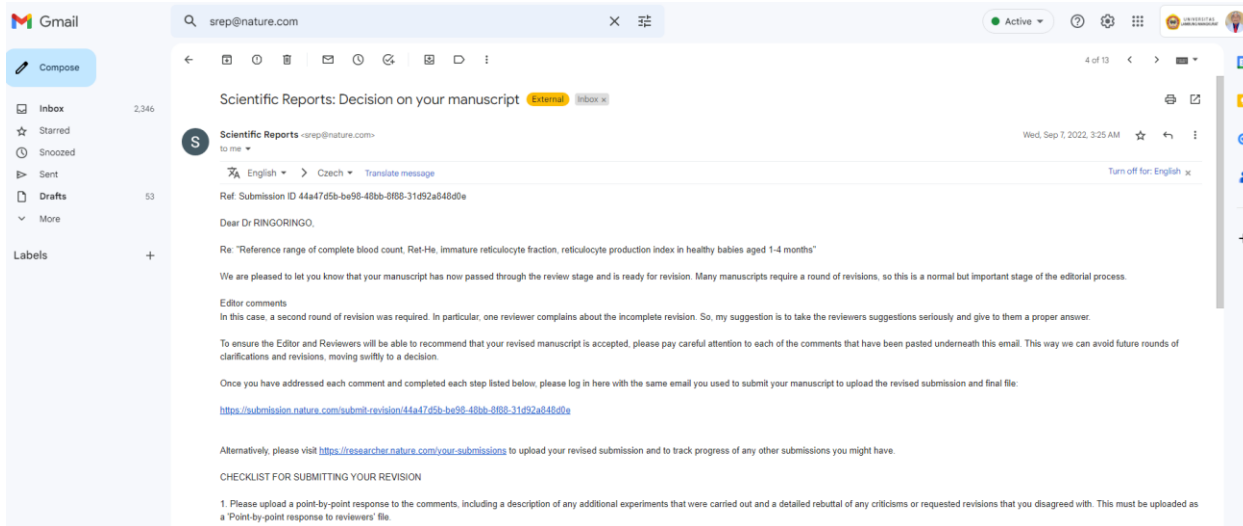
Gmail

srep@nature.com

Active

Compose

Inbox 2,346
Starred
Snoozed
Sent
Drafts 53
More

Labels +

4 of 13

Scientific Reports: Decision on your manuscript External Inbox ×

Scientific Reports <srep@nature.com>
to me

Wed, Sep 7, 2022, 3:25 AM

English > Czech Translate message
Turn off for: English ×

Ref: Submission ID 44a47d5b-be98-48bb-8f88-31d92a848d0e

Dear Dr RINGORINGO,

Re: "Reference range of complete blood count, Ret-He, immature reticulocyte fraction, reticulocyte production index in healthy babies aged 1-4 months"

We are pleased to let you know that your manuscript has now passed through the review stage and is ready for revision. Many manuscripts require a round of revisions, so this is a normal but important stage of the editorial process.

Editor comments
In this case, a second round of revision was required. In particular, one reviewer complains about the incomplete revision. So, my suggestion is to take the reviewers suggestions seriously and give to them a proper answer.

To ensure the Editor and Reviewers will be able to recommend that your revised manuscript is accepted, please pay careful attention to each of the comments that have been pasted underneath this email. This way we can avoid future rounds of clarifications and revisions, moving swiftly to a decision.

Once you have addressed each comment and completed each step listed below, please log in here with the same email you used to submit your manuscript to upload the revised submission and final file:

https://submission.nature.com/submit-revision/44a47d5b-be98-48bb-8f88-31d92a848d0e

Alternatively, please visit https://researcher.nature.com/your-submissions to upload your revised submission and to track progress of any other submissions you might have.

CHECKLIST FOR SUBMITTING YOUR REVISION

1. Please upload a point-by-point response to the comments, including a description of any additional experiments that were carried out and a detailed rebuttal of any criticisms or requested revisions that you disagreed with. This must be uploaded as a 'Point-by-point response to reviewers' file.